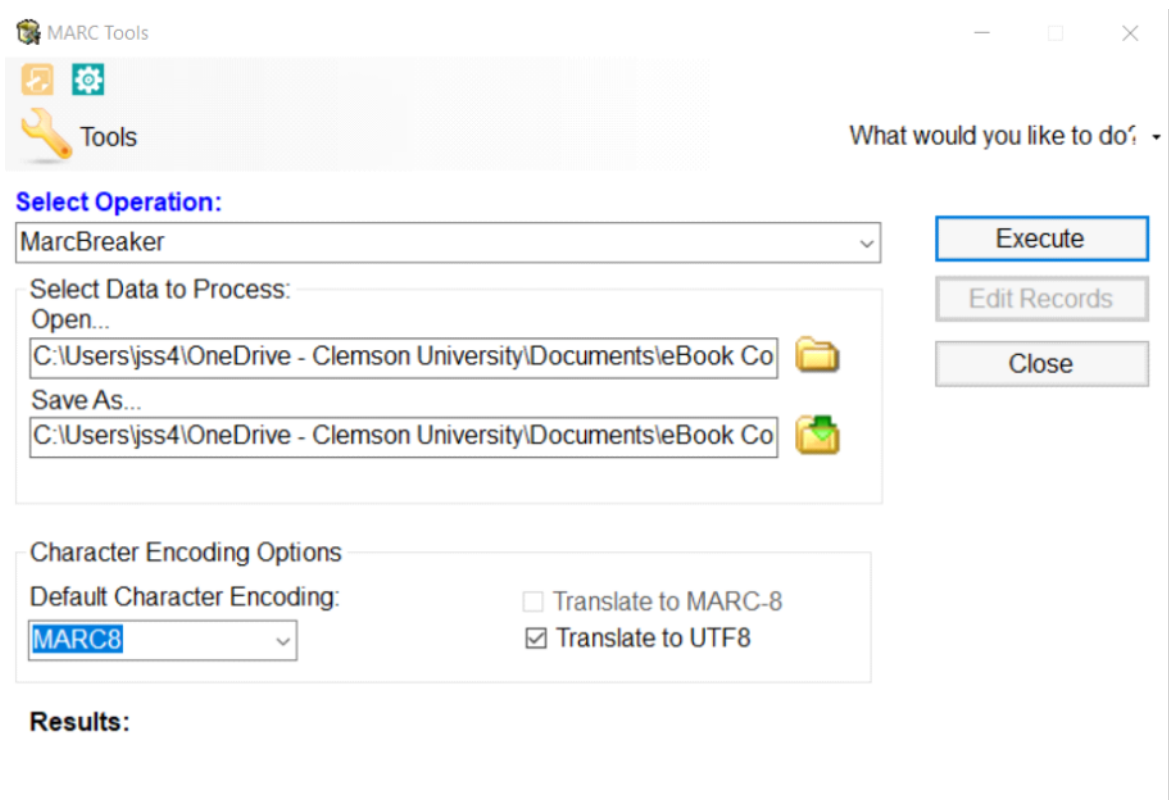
MARC Tools

Tools

What would you like to do?

Select Operation:

MarcBreaker

Execute

Edit Records

Close

Select Data to Process:

Open...

C:\Users\jss4\OneDrive - Clemson University\Documents\eBook Co

Save As...

C:\Users\jss4\OneDrive - Clemson University\Documents\eBook Co

Character Encoding Options

Default Character Encoding:

MARC8

Translate to MARC-8

☑ Translate to UTF8

Results: